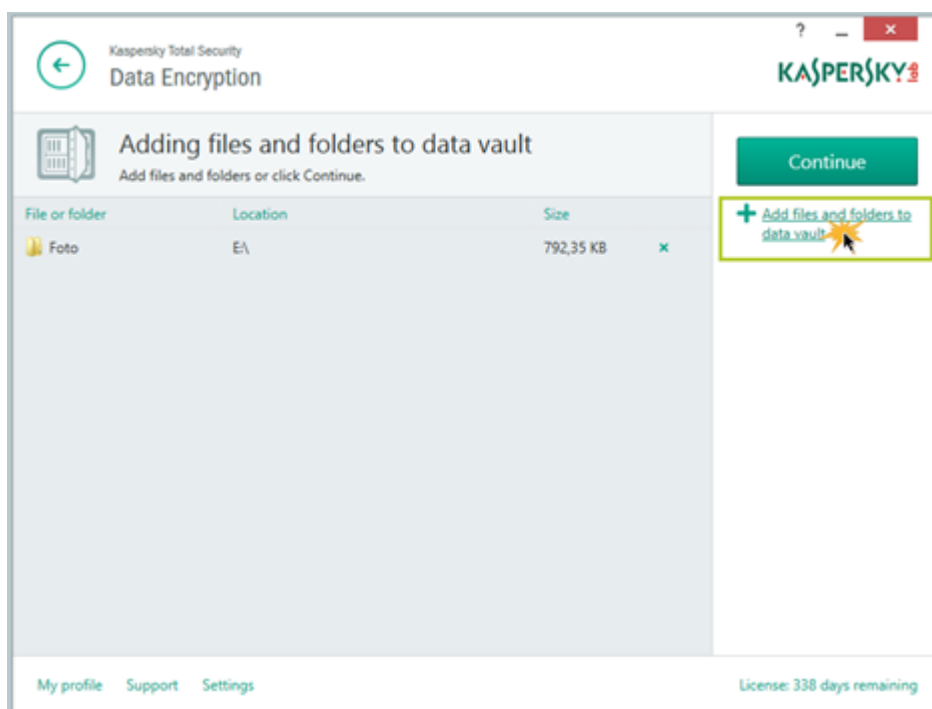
Kaspersky Total Security
Data Encryption

?
_
×

KASPERSKY lab

Adding files and folders to data vault
Add files and folders or click Continue.

Continue

| File or folder | Location | Size | |
|---|---|---|---|
| Foto | E:\ | 792,35 KB | × |

+ Add files and folders to data vault

My profile   Support   Settings

License: 338 days remaining